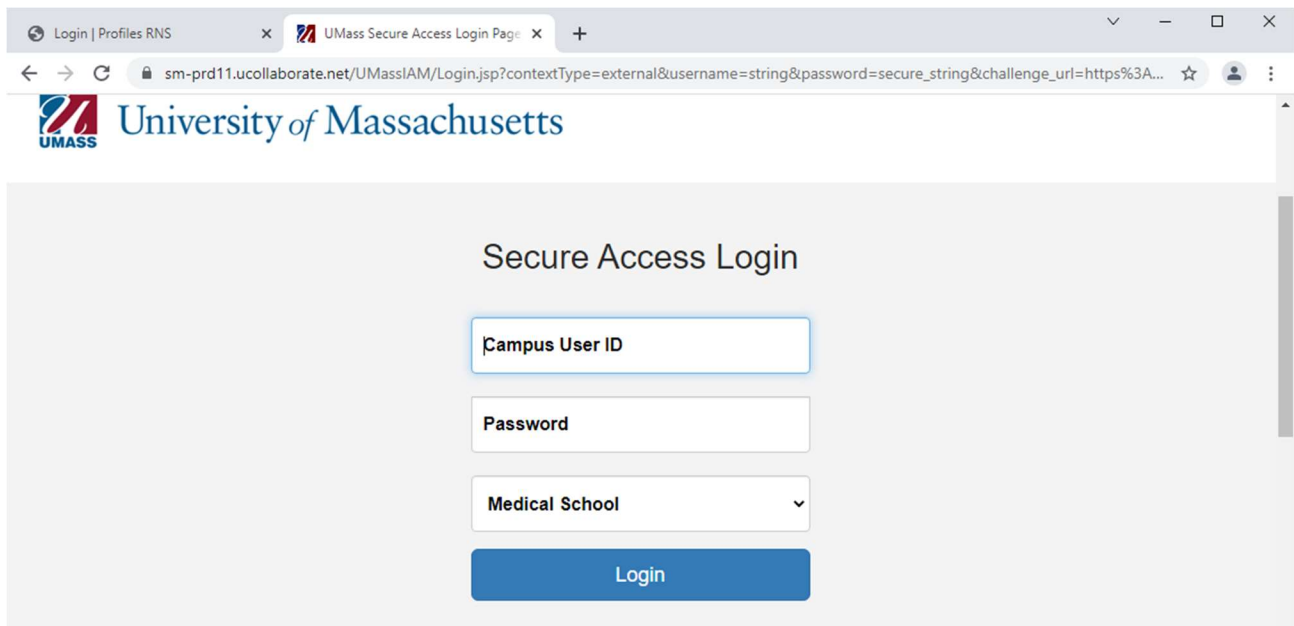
Login | Profiles RNS

UMass Secure Access Login Page

sm-prd11.ucollaborate.net/UMassIAM/Login.jsp?contextType=external&username=string&password=secure_string&challenge_url=https%3A...

UMASS University of Massachusetts

Secure Access Login

Campus User ID

Password

Medical School

Login